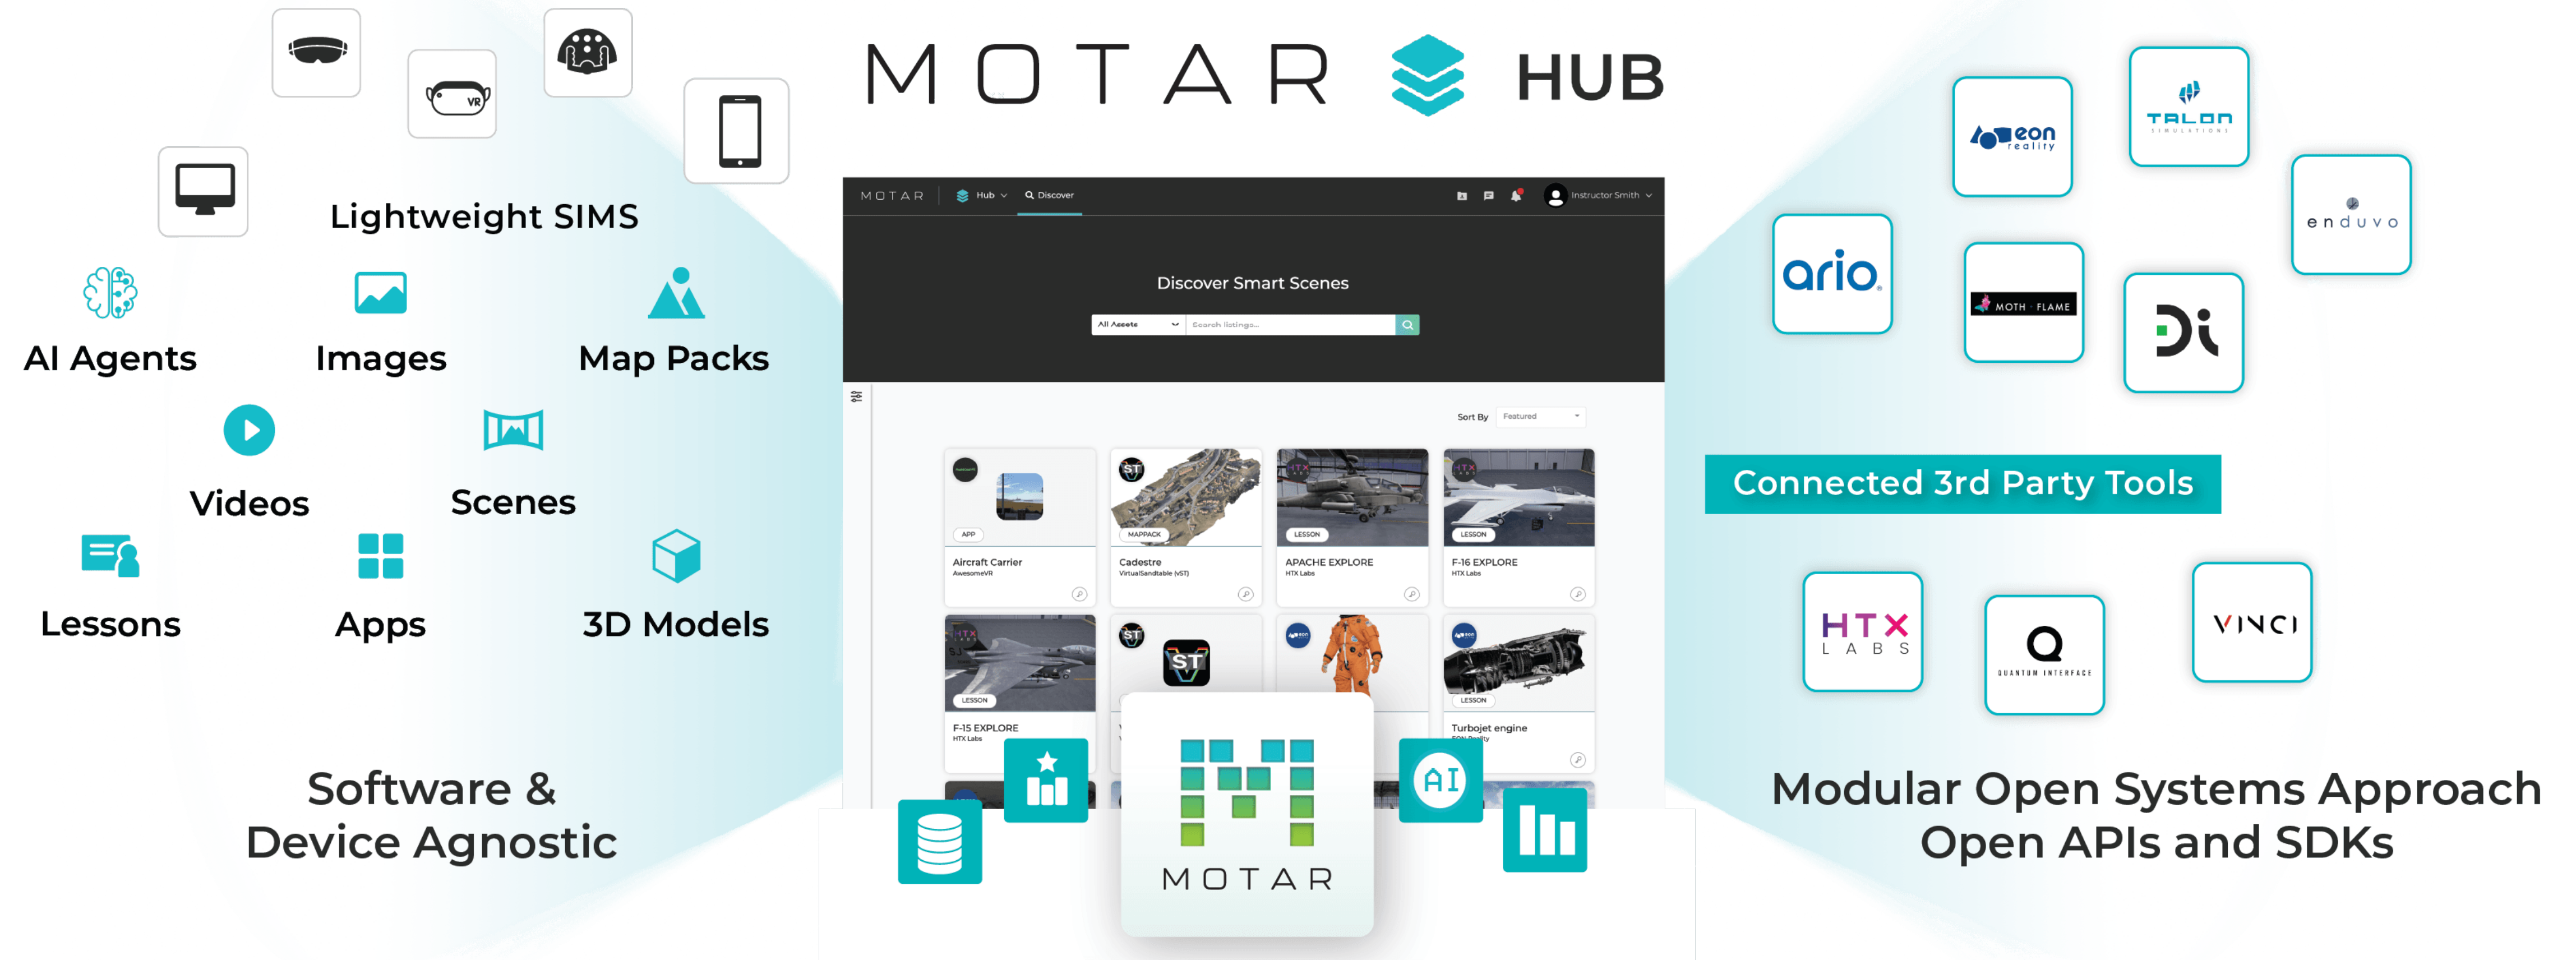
MOTAR HUB

Lightweight SIMS

AI Agents

Images

Map Packs

Videos

Scenes

Lessons

Apps

3D Models

Software & Device Agnostic

MOTAR Hub Discover Instructor Smith

Discover Smart Scenes

All Assets Search listings...

Sort By Featured

APP
Aircraft Carrier
AwesomeVR

MAPPACK
Cadestre
VirtualSandtable (VST)

LESSON
APACHE EXPLORE
HTX Labs

LESSON
F-16 EXPLORE
HTX Labs

LESSON
F-15 EXPLORE
HTX Labs

LESSON
Turbojet engine

ST

AI

MOTAR

eon reality

TALON SIMULATIONS

enduvo

ario

MOTH FLAME

Di

Connected 3rd Party Tools

HTX LABS

QUANTUM INTERFACE

VINCI

Modular Open Systems Approach Open APIs and SDKs